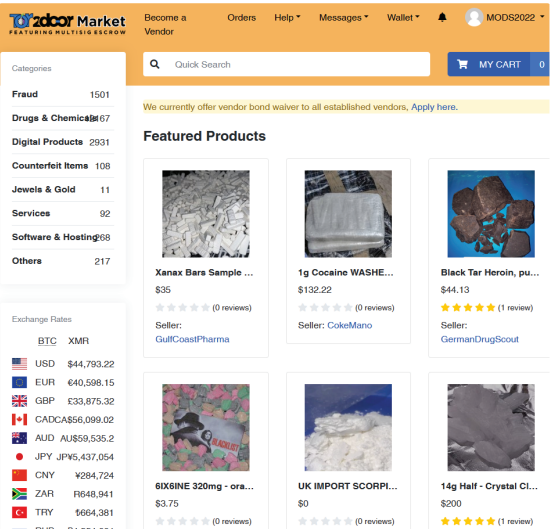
Tor2door Market
FEATURING MULTISIG ESCROW

Become a Vendor
Orders
Help
Messages
Wallet
MODS2022

Quick Search
MY CART 0

Categories
Fraud 1501
Drugs & Chemicals 8467
Digital Products 2931
Counterfeit Items 108
Jewels & Gold 11
Services 92
Software & Hosting 268
Others 217

Exchange Rates
BTC XMR
USD $44,793.22
EUR €40,598.15
GBP £33,875.32
CAD CA$56,099.02
AUD AU$59,535.2
JPY JP¥5,437,054
CNY ¥284,724
ZAR R648,941
TRY ₺664,381

We currently offer vendor bond waiver to all established vendors, Apply here.

Featured Products

Xanax Bars Sample ...
$35
(0 reviews)
Seller:
GulfCoastPharma

1g Cocaine WASHE...
$132.22
(0 reviews)
Seller: CokeMano

Black Tar Heroin, pu...
$44.13
(1 review)
Seller:
GermanDrugScout

6IX6INE 320mg - ora...
$3.75
(0 reviews)

UK IMPORT SCORPI...
$0
(0 reviews)

14g Half - Crystal Cl...
$200
(1 review)